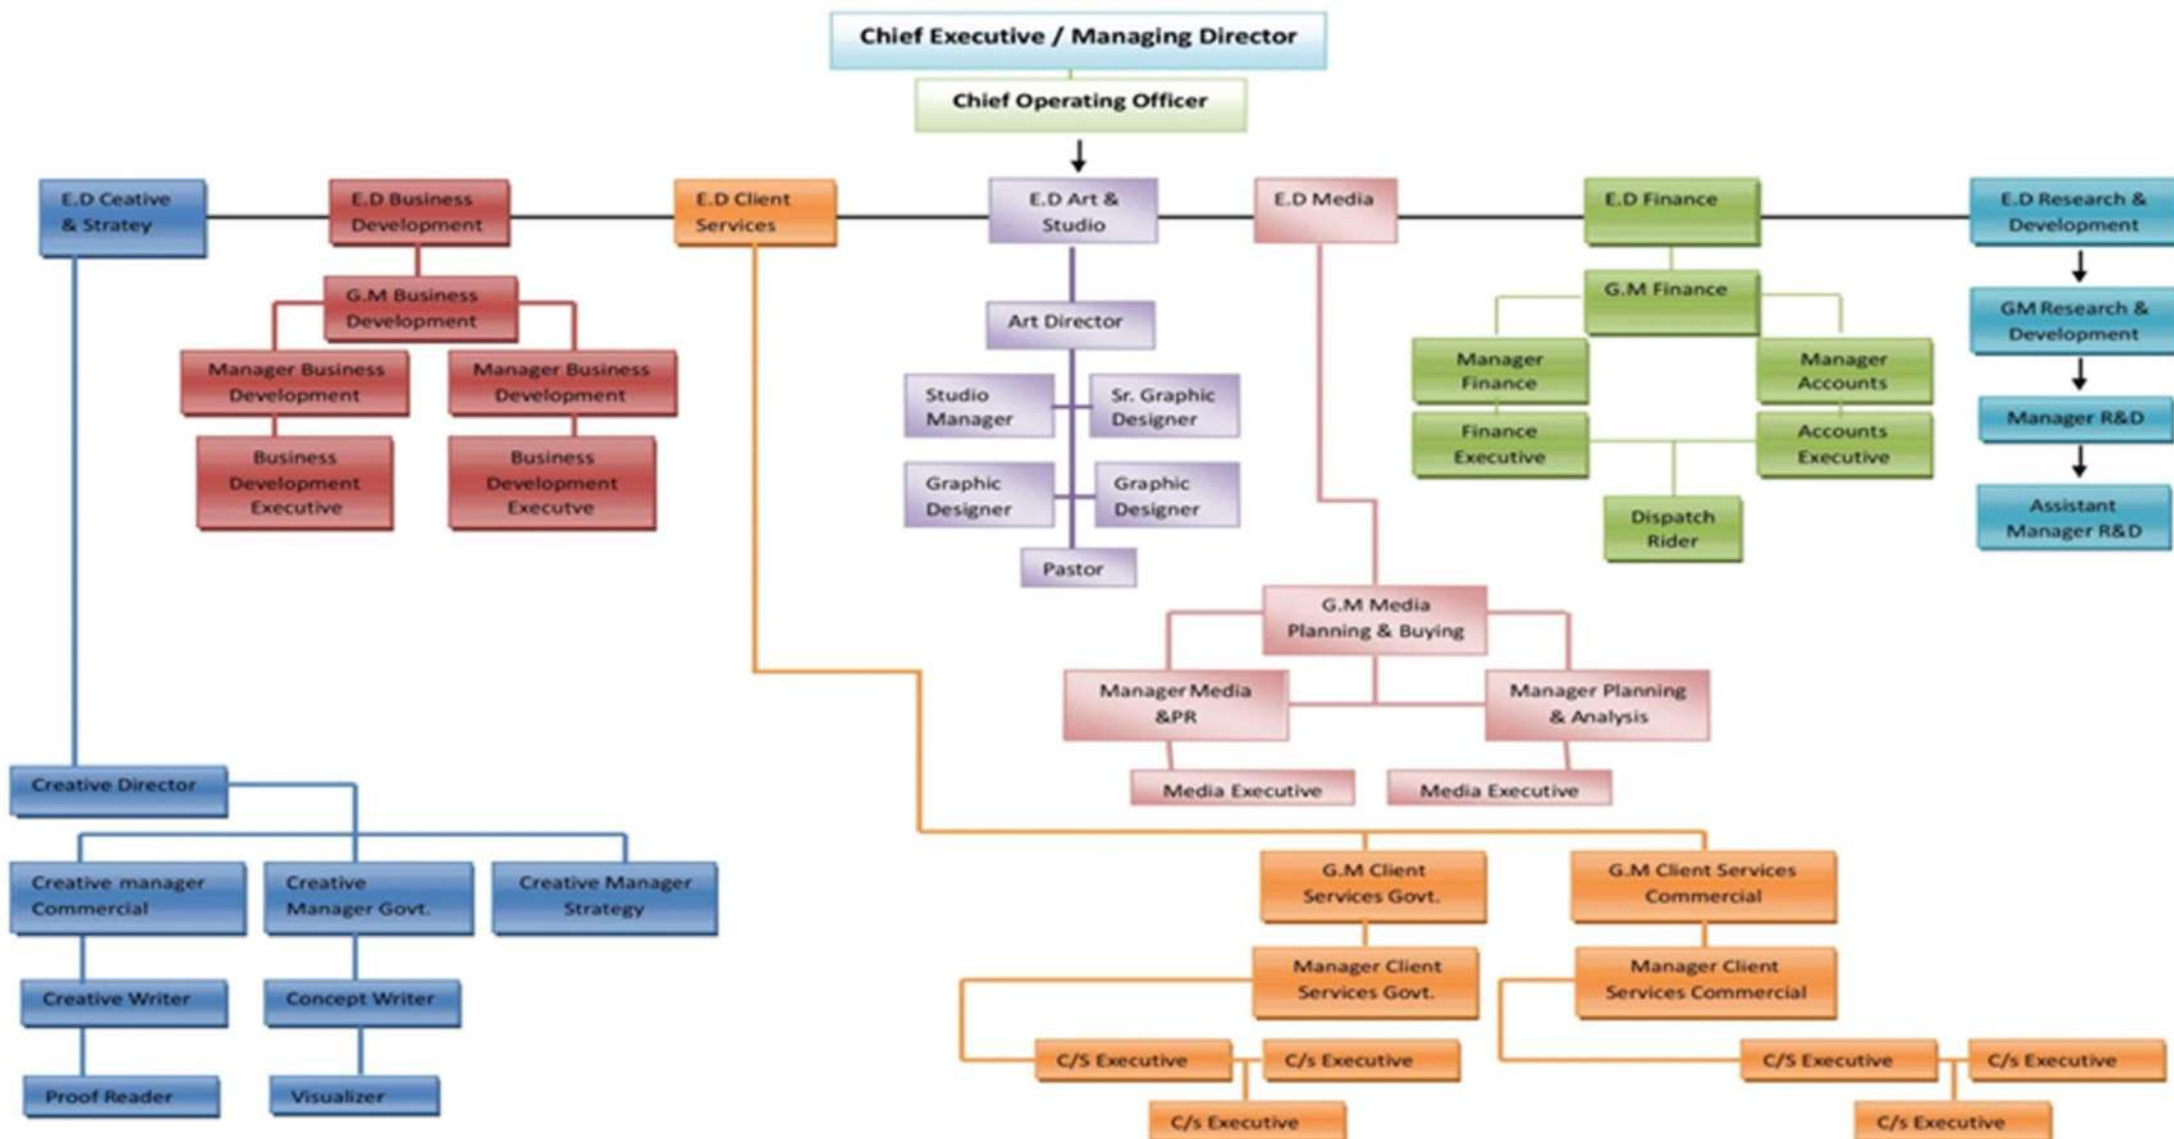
Chief Executive / Managing Director

Chief Operating Officer

E.D Ceative & Stratey

E.D Business Development

E.D Client Services

E.D Art & Studio

E.D Media

E.D Finance

E.D Research & Development

G.M Business Development

Manager Business Development

Manager Business Development

Business Development Executive

Business Development Executve

Art Director

Studio Manager

Sr. Graphic Designer

Graphic Designer

Graphic Designer

Pastor

G.M Finance

Manager Finance

Manager Accounts

Finance Executive

Accounts Executive

Dispatch Rider

GM Research & Development

Manager R&D

Assistant Manager R&D

G.M Media Planning & Buying

Manager Media &PR

Manager Planning & Analysis

Media Executive

Media Executive

Creative Director

Creative manager Commercial

Creative Manager Govt.

Creative Manager Strategy

Creative Writer

Concept Writer

Proof Reader

Visualizer

G.M Client Services Govt.

G.M Client Services Commercial

Manager Client Services Govt.

Manager Client Services Commercial

C/S Executive

C/s Executive

C/s Executive

C/S Executive

C/s Executive

C/s Executive